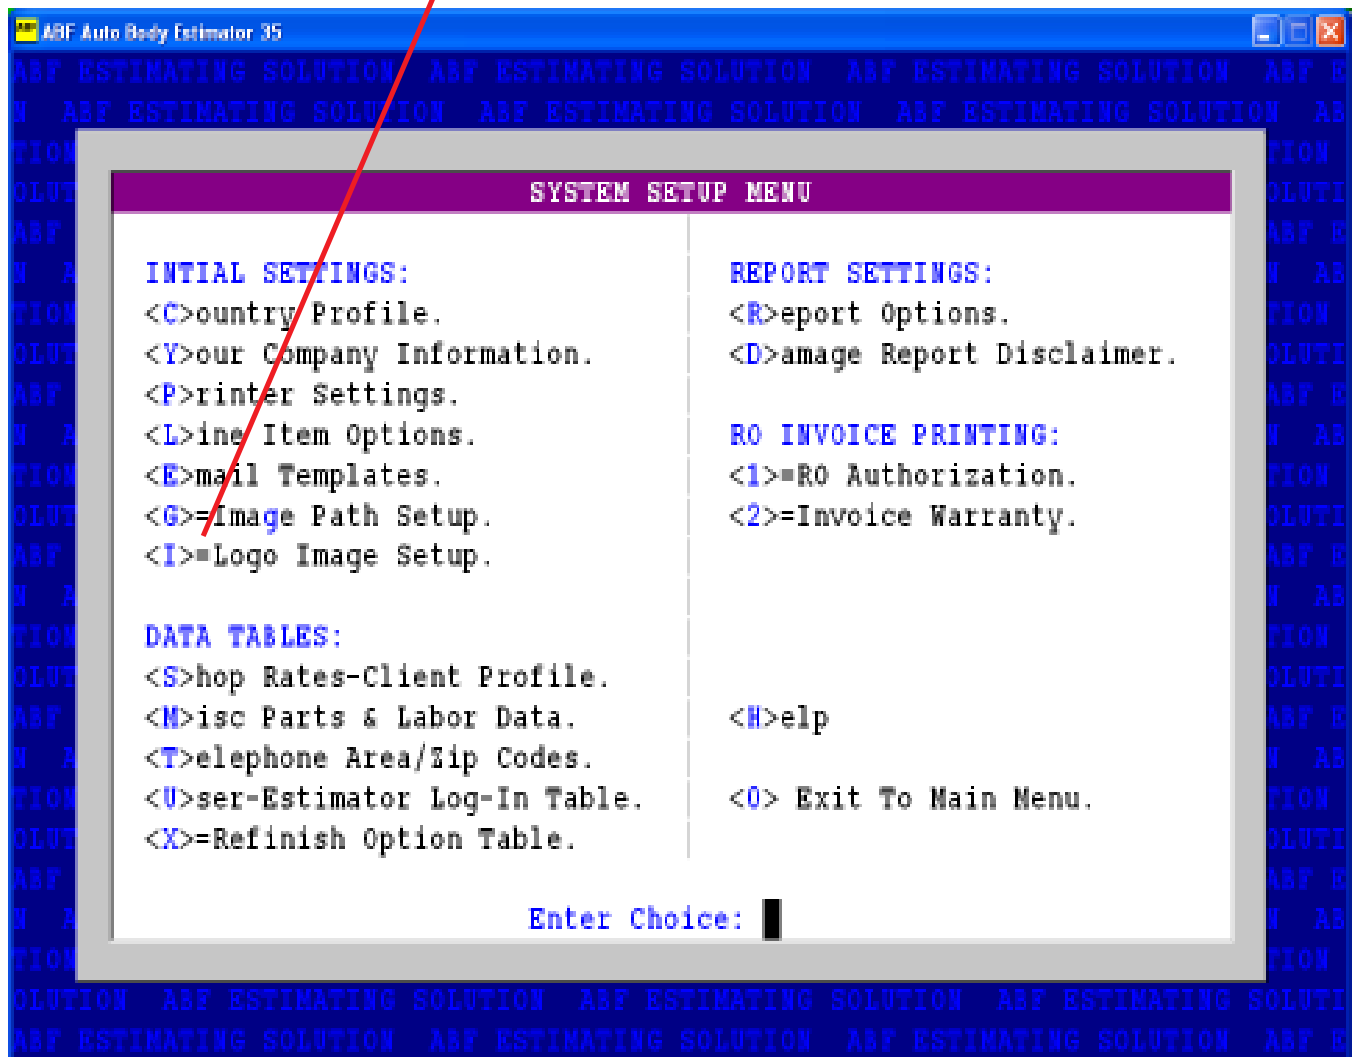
ABF Auto Body Estimator 35

ABF ESTIMATING SOLUTION ABF ESTIMATING SOLUTION ABF ESTIMATING SOLUTION ABF E
N ABF ESTIMATING SOLUTION ABF ESTIMATING SOLUTION ABF ESTIMATING SOLUTION AB

SYSTEM SETUP MENU

INTIAL SETTINGS:
<C>ountry Profile.
<Y>our Company Information.
<P>rinter Settings.
<L>ine Item Options.
<E>mail Templates.
<G>=Image Path Setup.
<I>=Logo Image Setup.

DATA TABLES:
<S>hop Rates-Client Profile.
<M>isc Parts & Labor Data.
<T>elephone Area/Zip Codes.
<U>ser-Estimator Log-In Table.
<X>=Refinish Option Table.

REPORT SETTINGS:
<R>eport Options.
<D>amage Report Disclaimer.

RO INVOICE PRINTING:
<1>=RO Authorization.
<2>=Invoice Warranty.

<H>elp

<0> Exit To Main Menu.

Enter Choice:

OLUTION ABF ESTIMATING SOLUTION ABF ESTIMATING SOLUTION ABF ESTIMATING SOLUTI
ABF ESTIMATING SOLUTION ABF ESTIMATING SOLUTION ABF ESTIMATING SOLUTION ABF E